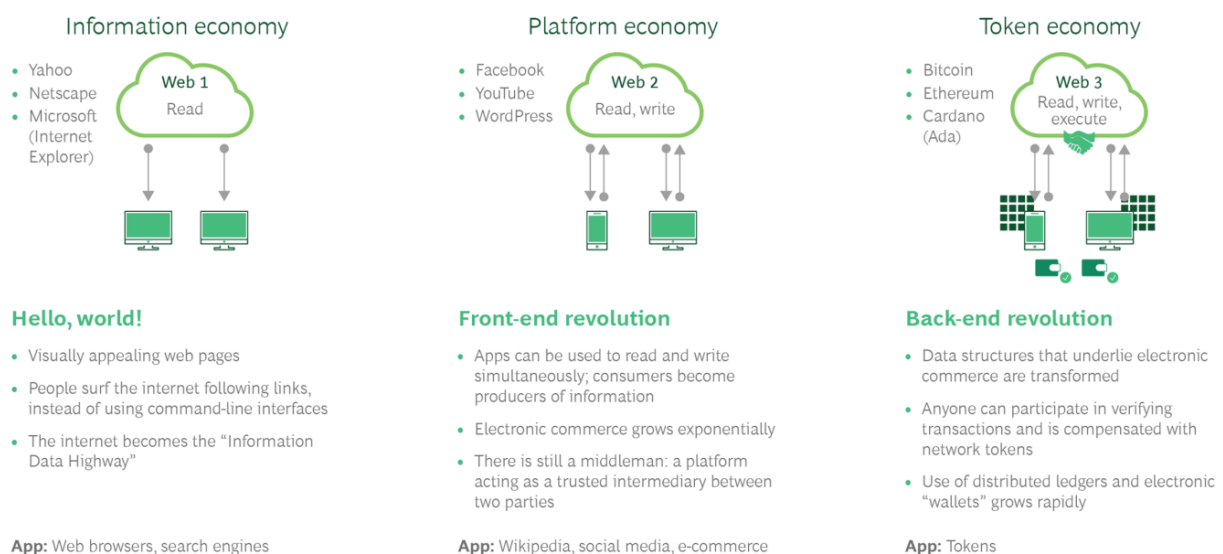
Information economy

- Yahoo
- Netscape
- Microsoft (Internet Explorer)

Web 1
Read

Hello, world!

- Visually appealing web pages
- People surf the internet following links, instead of using command-line interfaces
- The internet becomes the "Information Data Highway"

App: Web browsers, search engines

Platform economy

- Facebook
- YouTube
- WordPress

Web 2
Read, write

Front-end revolution

- Apps can be used to read and write simultaneously; consumers become producers of information
- Electronic commerce grows exponentially
- There is still a middleman: a platform acting as a trusted intermediary between two parties

App: Wikipedia, social media, e-commerce

Token economy

- Bitcoin
- Ethereum
- Cardano (Ada)

Web 3
Read, write, execute

Back-end revolution

- Data structures that underlie electronic commerce are transformed
- Anyone can participate in verifying transactions and is compensated with network tokens
- Use of distributed ledgers and electronic "wallets" grows rapidly

App: Tokens